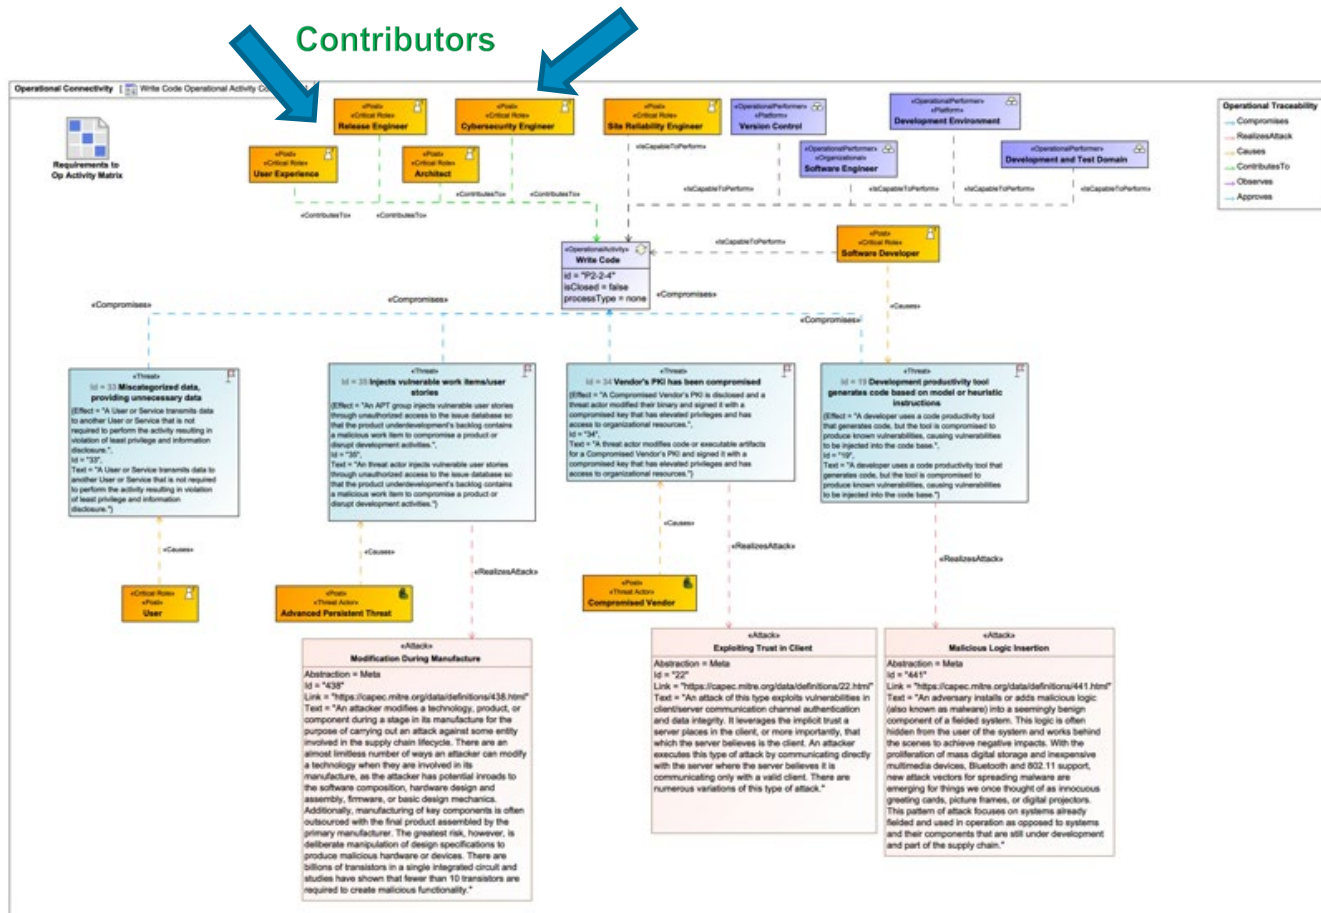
Contributors

Operational Connectivity [ Write Code Operational Activity Co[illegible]

Requirements to Op Activity Matrix

«Post» «Critical Role» Release Engineer

«Post» «Critical Role» Cybersecurity Engineer

«Post» «Critical Role» Site Reliability Engineer

«OperationalPerformer» «Platform» Version Control

«OperationalPerformer» «Platform» Development Environment

«Post» «Critical Role» User Experience

«Post» «Critical Role» Architect

«OperationalPerformer» «Organizational» Software Engineer

«OperationalPerformer» Development and Test Domain

Operational Traceability
Compromises
RealizesAttack
Causes
ContributesTo
Observes
Approves

«isCapableToPerform»
«ContributesTo»
«ContributesTo»
«ContributesTo»
«ContributesTo»
«isCapableToPerform»
«isCapableToPerform»
«isCapableToPerform»
«isCapableToPerform»
«isCapableToPerform»

«OperationalActivity» Write Code
id = "P2-2-4"
isClosed = false
processType = none

«Post» «Critical Role» Software Developer

«Compromises»
«Compromises»
«Compromises»
«Compromises»
«Causes»

«Threat» Id = 33 Miscategorized data, providing unnecessary data
{Effect = "A User or Service transmits data to another User or Service that is not required to perform the activity resulting in violation of least privilege and information disclosure.",
Id = "33",
Text = "A User or Service transmits data to another User or Service that is not required to perform the activity resulting in violation of least privilege and information disclosure."}

«Threat» Id = 35 Injects vulnerable work items/user stories
{Effect = "An APT group injects vulnerable user stories through unauthorized access to the issue database so that the product underdevelopment's backlog contains a malicious work item to compromise a product or disrupt development activities.",
Id = "35",
Text = "An threat actor injects vulnerable user stories through unauthorized access to the issue database so that the product underdevelopment's backlog contains a malicious work item to compromise a product or disrupt development activities."}

«Threat» Id = 34 Vendor's PKI has been compromised
{Effect = "A Compromised Vendor's PKI is disclosed and a threat actor modified their binary and signed it with a compromised key that has elevated privileges and has access to organizational resources.",
Id = "34",
Text = "A threat actor modifies code or executable artifacts for a Compromised Vendor's PKI and signed it with a compromised key that has elevated privileges and has access to organizational resources."}

«Threat» Id = 19 Development productivity tool generates code based on model or heuristic instructions
{Effect = "A developer uses a code productivity tool that generates code, but the tool is compromised to produce known vulnerabilities, causing vulnerabilities to be injected into the code base.",
Id = "19",
Text = "A developer uses a code productivity tool that generates code, but the tool is compromised to produce known vulnerabilities, causing vulnerabilities to be injected into the code base."}

«Causes»
«Causes»
«RealizesAttack»
«Causes»
«RealizesAttack»
«RealizesAttack»

«Critical Role» «Post» User

«Post» «Threat Actor» Advanced Persistent Threat

«Post» «Threat Actor» Compromised Vendor

«Attack» Modification During Manufacture
Abstraction = Meta
Id = "438"
Link = "https://capec.mitre.org/data/definitions/438.html"
Text = "An attacker modifies a technology, product, or component during a stage in its manufacture for the purpose of carrying out an attack against some entity involved in the supply chain lifecycle. There are an almost limitless number of ways an attacker can modify a technology when they are involved in its manufacture, as the attacker has potential inroads to the software composition, hardware design and assembly, firmware, or basic design mechanics. Additionally, manufacturing of key components is often outsourced with the final product assembled by the primary manufacturer. The greatest risk, however, is deliberate manipulation of design specifications to produce malicious hardware or devices. There are billions of transistors in a single integrated circuit and studies have shown that fewer than 10 transistors are required to create malicious functionality."

«Attack» Exploiting Trust in Client
Abstraction = Meta
Id = "22"
Link = "https://capec.mitre.org/data/definitions/22.html"
Text = "An attack of this type exploits vulnerabilities in client/server communication channel authentication and data integrity. It leverages the implicit trust a server places in the client, or more importantly, that which the server believes is the client. An attacker executes this type of attack by communicating directly with the server where the server believes it is communicating only with a valid client. There are numerous variations of this type of attack."

«Attack» Malicious Logic Insertion
Abstraction = Meta
Id = "441"
Link = "https://capec.mitre.org/data/definitions/441.html"
Text = "An adversary installs or adds malicious logic (also known as malware) into a seemingly benign component of a fielded system. This logic is often hidden from the user of the system and works behind the scenes to achieve negative impacts. With the proliferation of mass digital storage and inexpensive multimedia devices, Bluetooth and 802.11 support, new attack vectors for spreading malware are emerging for things we once thought of as innocuous greeting cards, picture frames, or digital projectors. This pattern of attack focuses on systems already fielded and used in operation as opposed to systems and their components that are still under development and part of the supply chain."